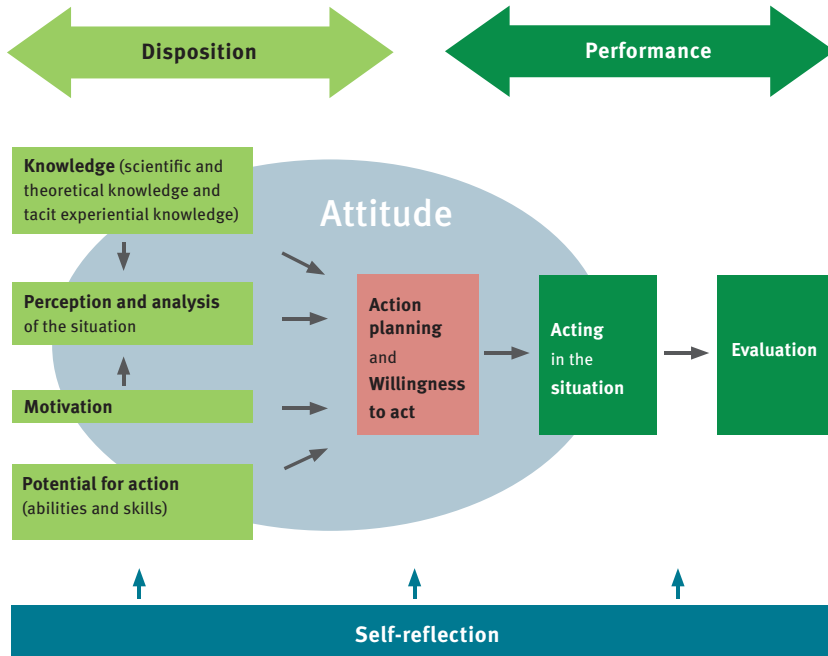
Disposition

Performance

Attitude

Knowledge (scientific and theoretical knowledge and tacit experiential knowledge)

Perception and analysis of the situation

Motivation

Potential for action (abilities and skills)

Action planning and Willingness to act

Acting in the situation

Evaluation

Self-reflection